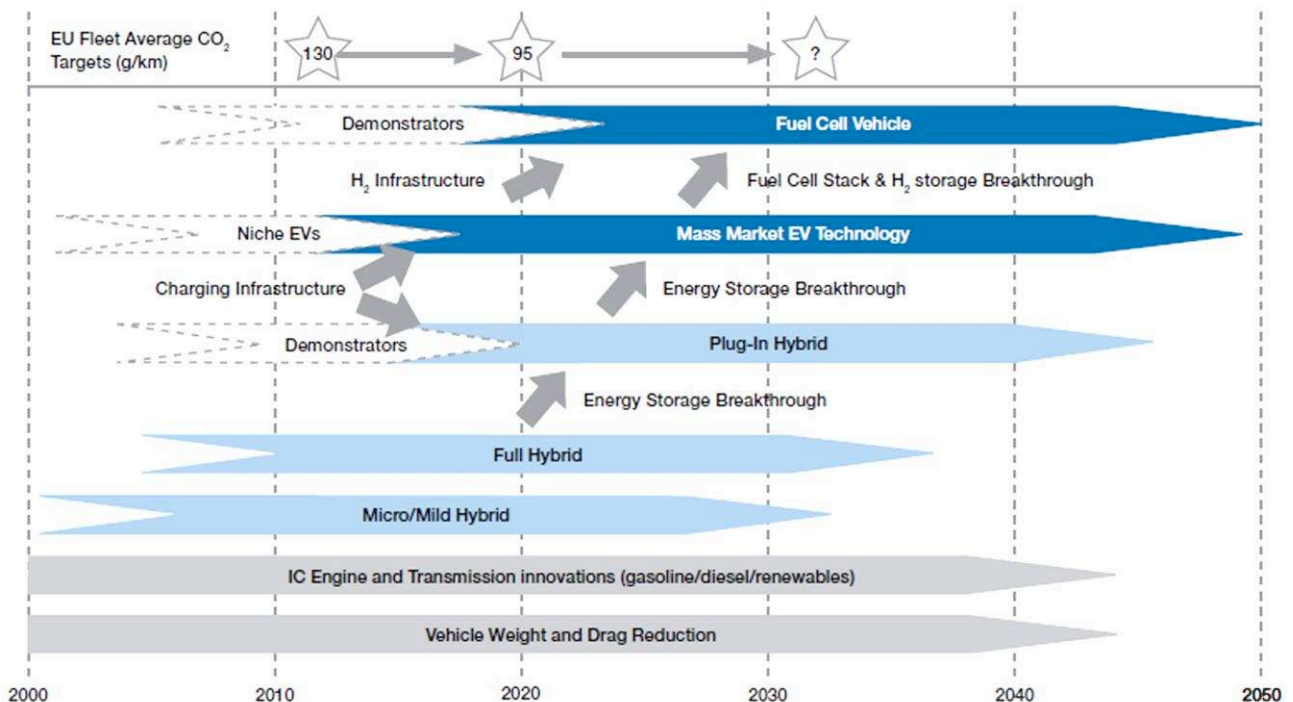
EU Fleet Average $CO_2$ Targets (g/km)

130

95

?

Demonstrators

Fuel Cell Vehicle

$H_2$ Infrastructure

Fuel Cell Stack & $H_2$ storage Breakthrough

Niche EVs

Mass Market EV Technology

Charging Infrastructure

Energy Storage Breakthrough

Demonstrators

Plug-In Hybrid

Energy Storage Breakthrough

Full Hybrid

Micro/Mild Hybrid

IC Engine and Transmission innovations (gasoline/diesel/renewables)

Vehicle Weight and Drag Reduction

2000

2010

2020

2030

2040

2050